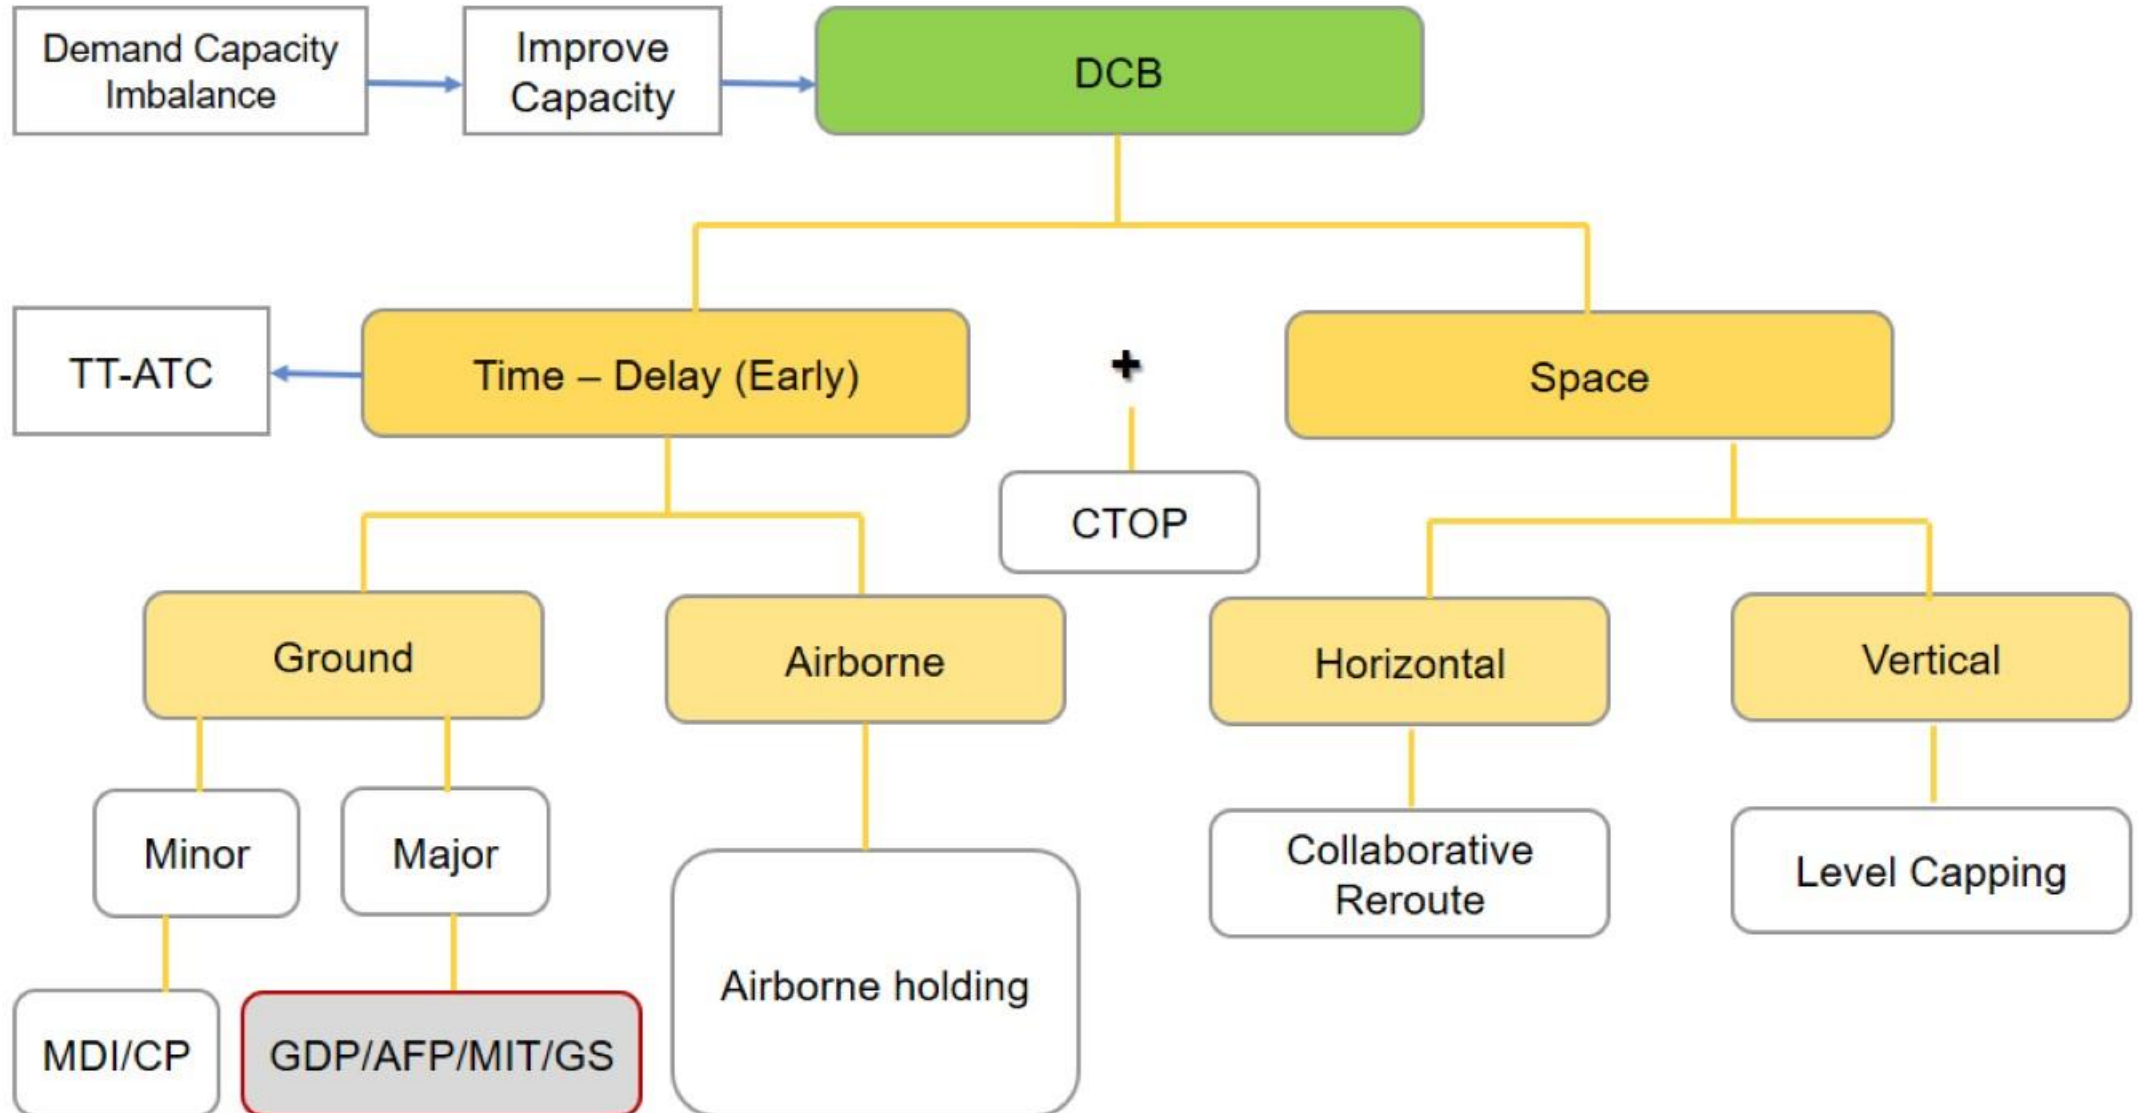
Demand Capacity Imbalance

Improve Capacity

DCB

TT-ATC

Time – Delay (Early)

+

Space

CTOP

Ground

Airborne

Horizontal

Vertical

Minor

Major

Collaborative Reroute

Level Capping

Airborne holding

MDI/CP

GDP/AFP/MIT/GS